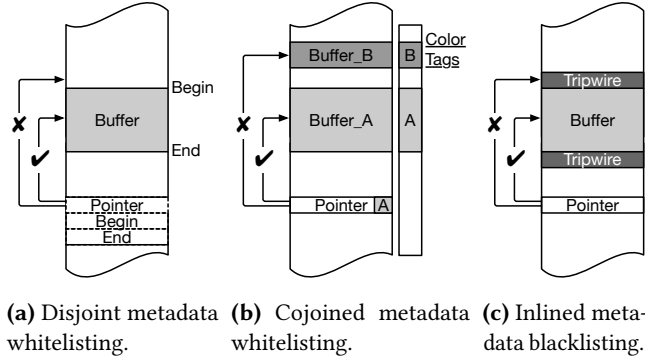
Begin

Buffer

End

✘

✔

Pointer
Begin
End

Buffer_B

B

Color Tags

Buffer_A

A

✘

✔

Pointer A

Tripwire

Buffer

Tripwire

✘

✔

Pointer

**(a)** Disjoint metadata whitelisting.

**(b)** Cojoined metadata whitelisting.

**(c)** Inlined metadata blacklisting.